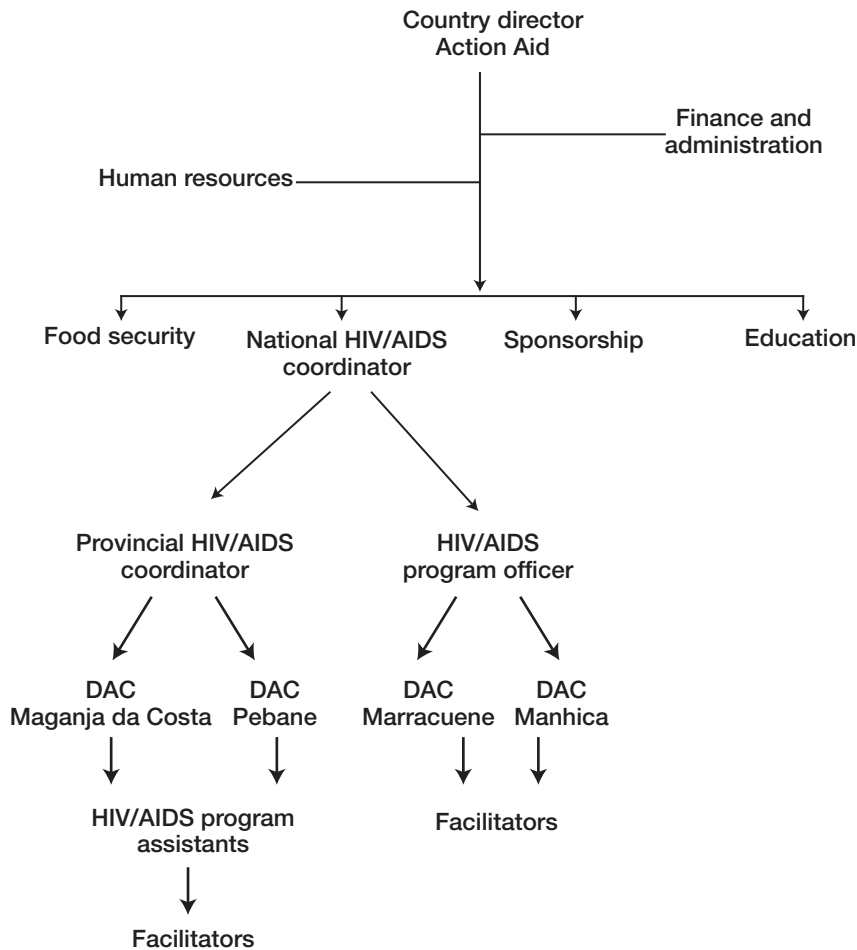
Country director
Action Aid

Finance and administration

Human resources

Food security

National HIV/AIDS coordinator

Sponsorship

Education

Provincial HIV/AIDS coordinator

HIV/AIDS program officer

DAC
Maganja da Costa

DAC
Pebane

DAC
Marracuene

DAC
Manhica

HIV/AIDS program assistants

Facilitators

Facilitators